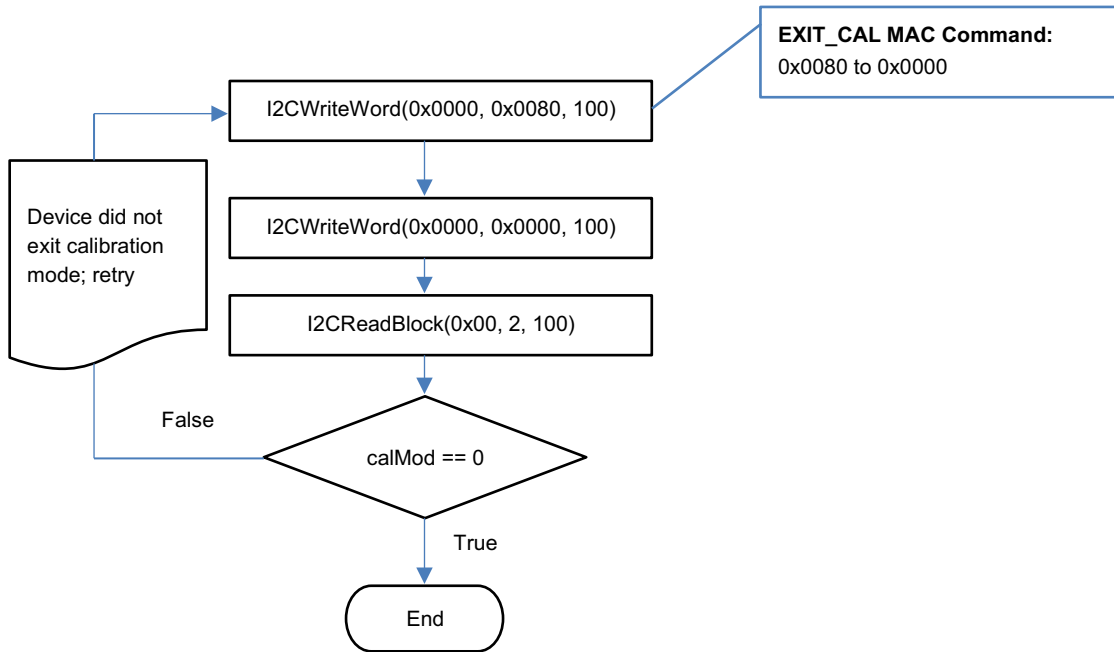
EXIT_CAL MAC Command:
0x0080 to 0x0000

I2CWriteWord(0x0000, 0x0080, 100)

Device did not exit calibration mode; retry

I2CWriteWord(0x0000, 0x0000, 100)

I2CReadBlock(0x00, 2, 100)

False

calMod == 0

True

End